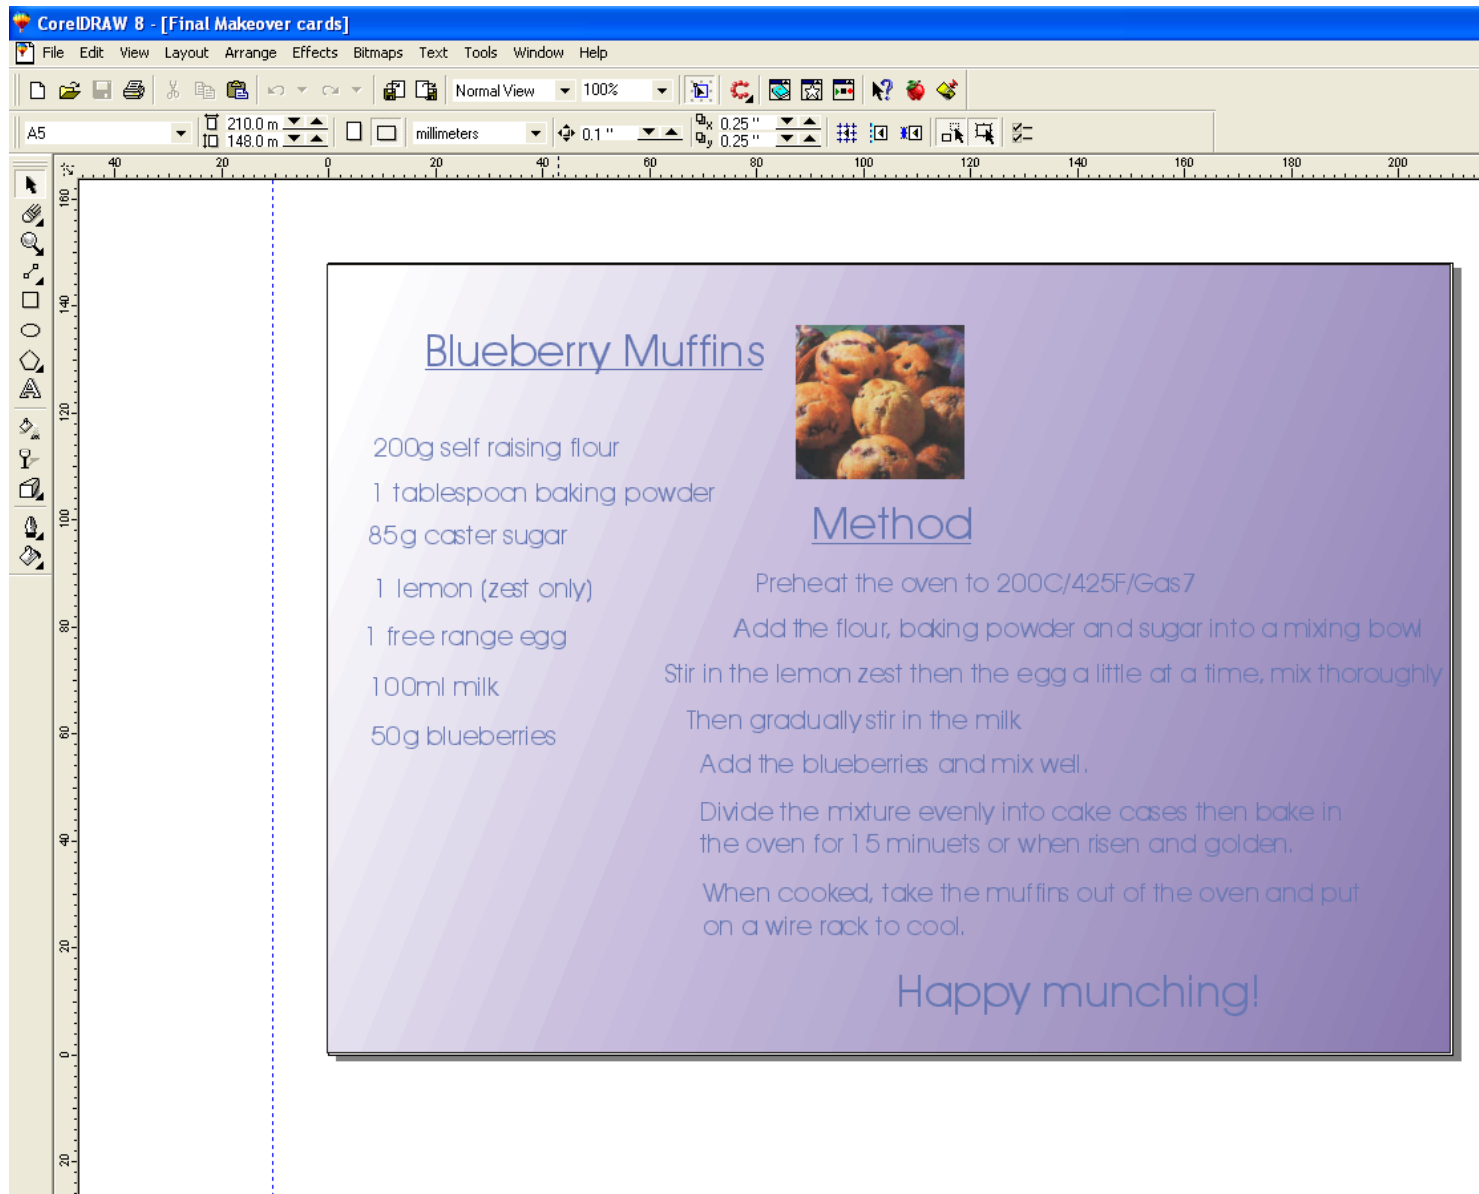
CorelDRAW 8 - [Final Makeover cards]

File Edit View Layout Arrange Effects Bitmaps Text Tools Window Help

Normal View 100%

A5 210.0 m 148.0 m millimeters 0.1 " 0.25 " 0.25 "

40 20 0 20 40 60 80 100 120 140 160 180 200

160 140 120 100 80 60 40 20 0 20

Blueberry Muffins

200g self raising flour

1 tablespoon baking powder

85g caster sugar

1 lemon (zest only)

1 free range egg

100ml milk

50g blueberries

Method

Preheat the oven to 200C/425F/Gas7

Add the flour, baking powder and sugar into a mixing bowl

Stir in the lemon zest then the egg a little at a time, mix thoroughly

Then gradually stir in the milk

Add the blueberries and mix well.

Divide the mixture evenly into cake cases then bake in the oven for 15 minuets or when risen and golden.

When cooked, take the muffins out of the oven and put on a wire rack to cool.

Happy munching!